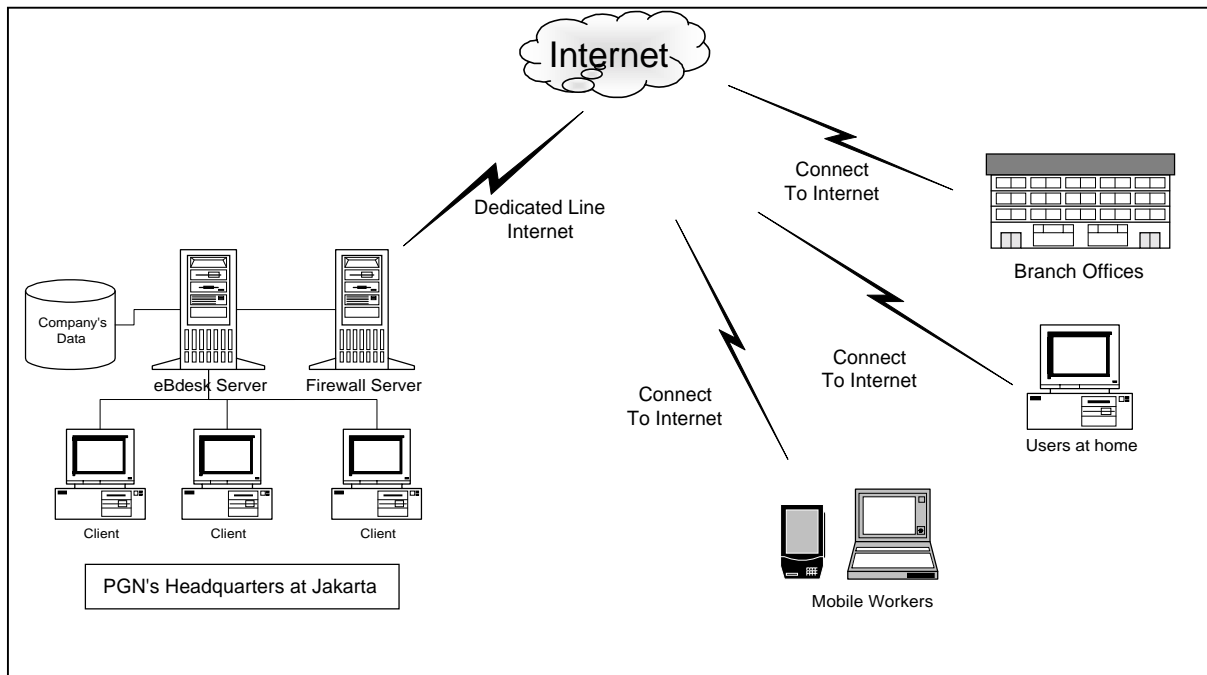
Internet

Dedicated Line Internet

Connect To Internet

Branch Offices

Company's Data

eBdesk Server

Firewall Server

Connect To Internet

Connect To Internet

Users at home

Client

Client

Client

PGN's Headquarters at Jakarta

Mobile Workers